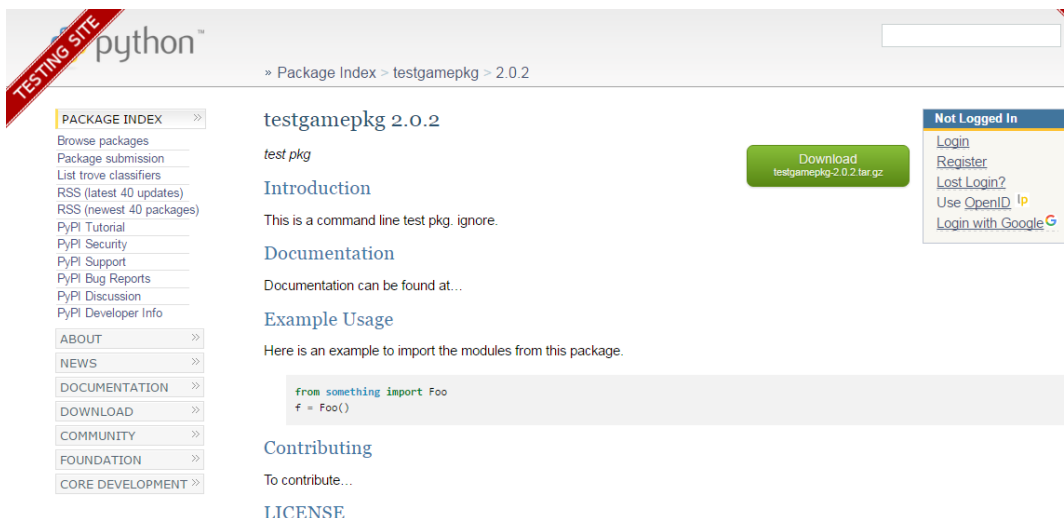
TESTING SITE

python™

» Package Index > testgamepkg > 2.0.2

PACKAGE INDEX »
Browse packages
Package submission
List trove classifiers
RSS (latest 40 updates)
RSS (newest 40 packages)
PyPI Tutorial
PyPI Security
PyPI Support
PyPI Bug Reports
PyPI Discussion
PyPI Developer Info

ABOUT »
NEWS »
DOCUMENTATION »
DOWNLOAD »
COMMUNITY »
FOUNDATION »
CORE DEVELOPMENT »

testgamepkg 2.0.2

test pkg

Download
testgamepkg-2.0.2.tar.gz

Introduction

This is a command line test pkg. ignore.

Documentation

Documentation can be found at…

Example Usage

Here is an example to import the modules from this package.

from something import Foo
f = Foo()

Contributing

To contribute…

LICENSE

Not Logged In
Login
Register
Lost Login?
Use OpenID
Login with Google